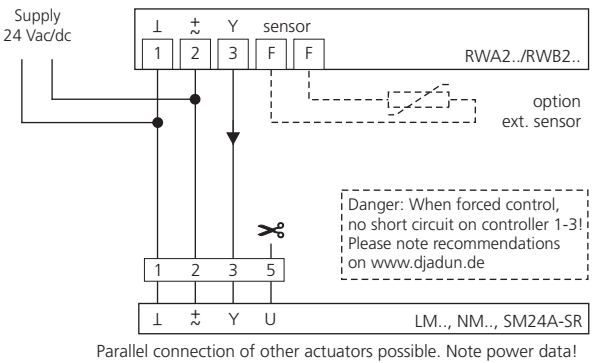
Supply
24 Vac/dc

⊥ $\frac{+}{\sim}$ Y sensor

1 2 3 F F

RWA2../RWB2..

option
ext. sensor

Danger: When forced control, no short circuit on controller 1-3! Please note recommendations on www.djadun.de

1 2 3 5

⊥ $\frac{+}{\sim}$ Y U

LM.., NM.., SM24A-SR

Parallel connection of other actuators possible. Note power data!